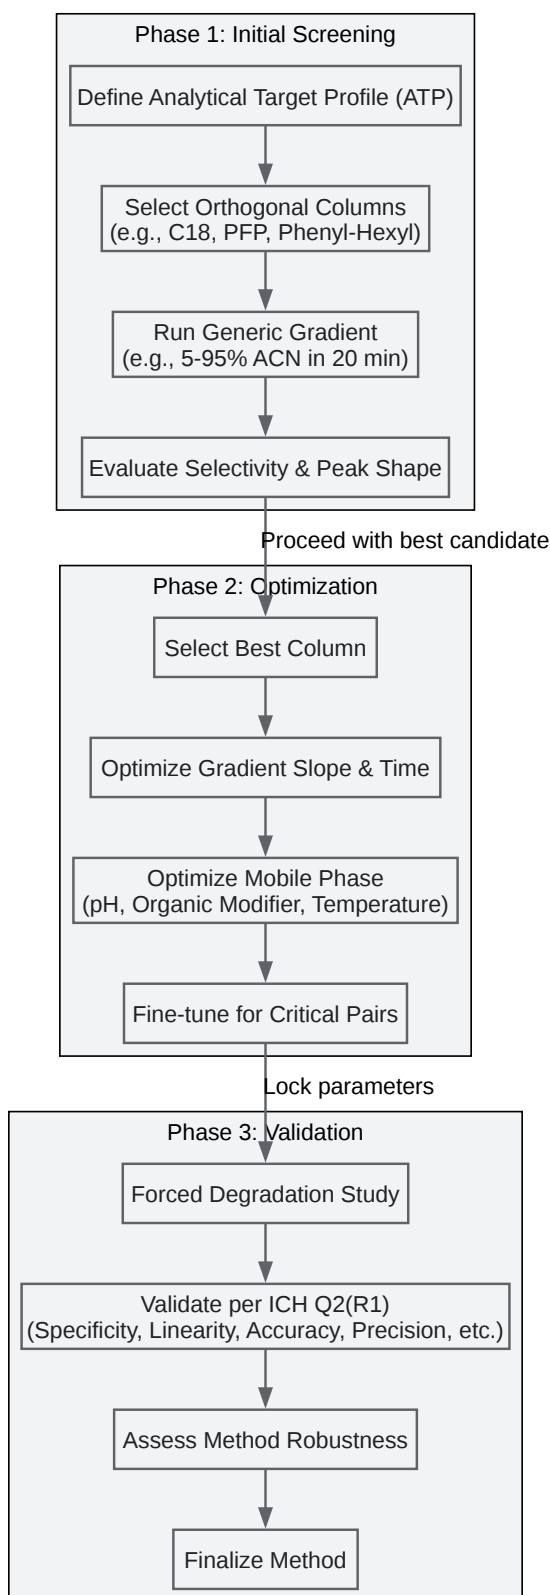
Phase 1: Initial Screening

Define Analytical Target Profile (ATP)

Select Orthogonal Columns
(e.g., C18, PFP, Phenyl-Hexyl)

Run Generic Gradient
(e.g., 5-95% ACN in 20 min)

Evaluate Selectivity & Peak Shape

Proceed with best candidate

Phase 2: Optimization

Select Best Column

Optimize Gradient Slope & Time

Optimize Mobile Phase
(pH, Organic Modifier, Temperature)

Fine-tune for Critical Pairs

Lock parameters

Phase 3: Validation

Forced Degradation Study

Validate per ICH Q2(R1)
(Specificity, Linearity, Accuracy, Precision, etc.)

Assess Method Robustness

Finalize Method